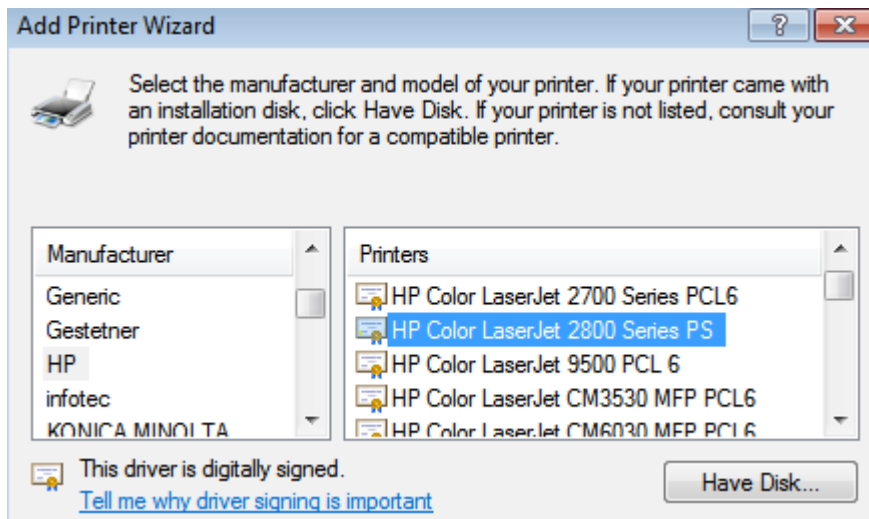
Add Printer Wizard

?

Select the manufacturer and model of your printer. If your printer came with an installation disk, click Have Disk. If your printer is not listed, consult your printer documentation for a compatible printer.

Manufacturer
Generic
Gestetner
HP
infotec
KONICA MINOLTA

Printers
HP Color LaserJet 2700 Series PCL6
HP Color LaserJet 2800 Series PS
HP Color LaserJet 9500 PCL 6
HP Color LaserJet CM3530 MFP PCL6
HP Color LaserJet CM6030 MFP PCL6

This driver is digitally signed.
Tell me why driver signing is important

Have Disk...